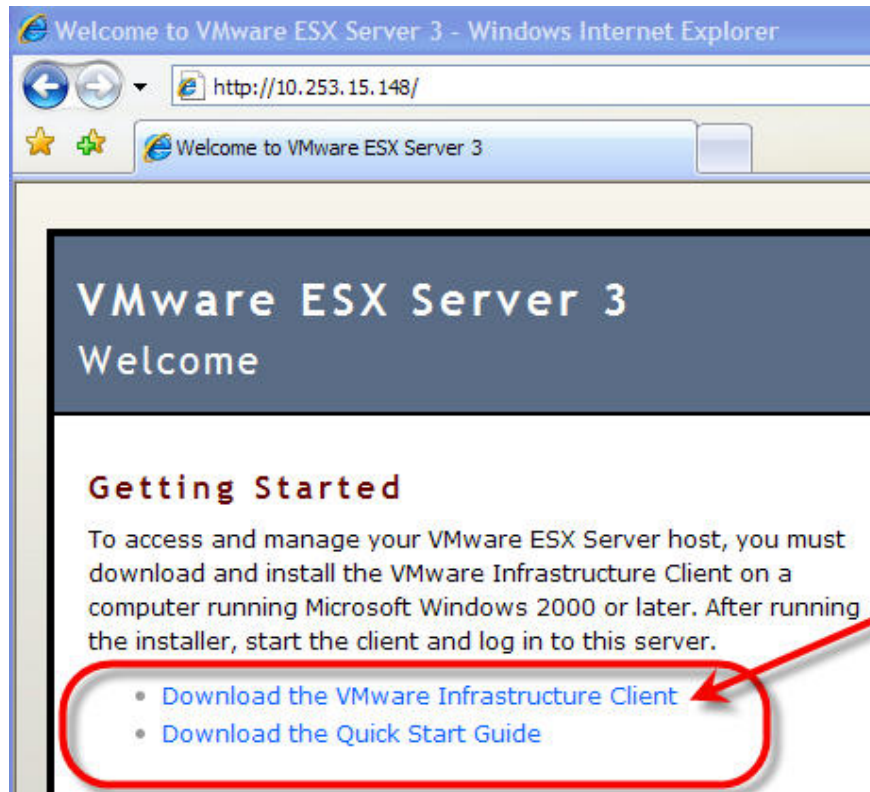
Welcome to VMware ESX Server 3 - Windows Internet Explorer

http://10.253.15.148/

Welcome to VMware ESX Server 3

VMware ESX Server 3
Welcome

Getting Started

To access and manage your VMware ESX Server host, you must download and install the VMware Infrastructure Client on a computer running Microsoft Windows 2000 or later. After running the installer, start the client and log in to this server.

- Download the VMware Infrastructure Client
- Download the Quick Start Guide